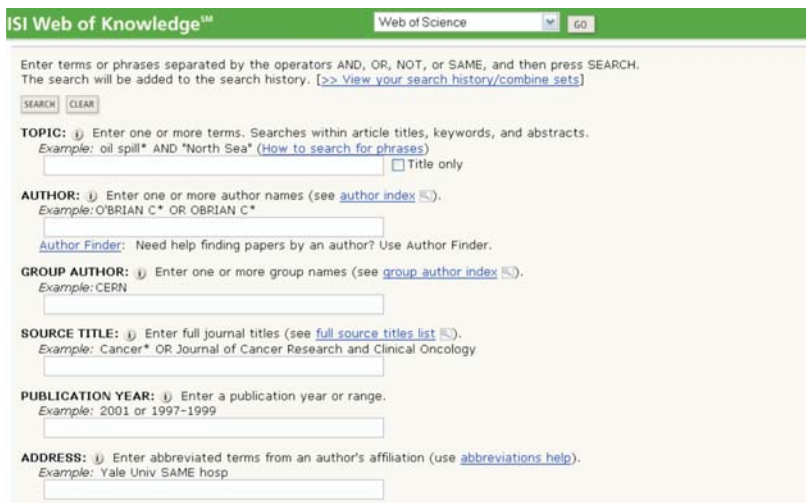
ISI Web of Knowledge℠

Web of Science GO

Enter terms or phrases separated by the operators AND, OR, NOT, or SAME, and then press SEARCH. The search will be added to the search history. [>> View your search history/combine sets]

SEARCH CLEAR

TOPIC: Enter one or more terms. Searches within article titles, keywords, and abstracts.
Example: oil spill* AND "North Sea" (How to search for phrases)
Title only

AUTHOR: Enter one or more author names (see author index).
Example: O'BRIAN C* OR OBRIAN C*

Author Finder: Need help finding papers by an author? Use Author Finder.

GROUP AUTHOR: Enter one or more group names (see group author index).
Example: CERN

SOURCE TITLE: Enter full journal titles (see full source titles list).
Example: Cancer* OR Journal of Cancer Research and Clinical Oncology

PUBLICATION YEAR: Enter a publication year or range.
Example: 2001 or 1997-1999

ADDRESS: Enter abbreviated terms from an author's affiliation (use abbreviations help).
Example: Yale Univ SAME hosp